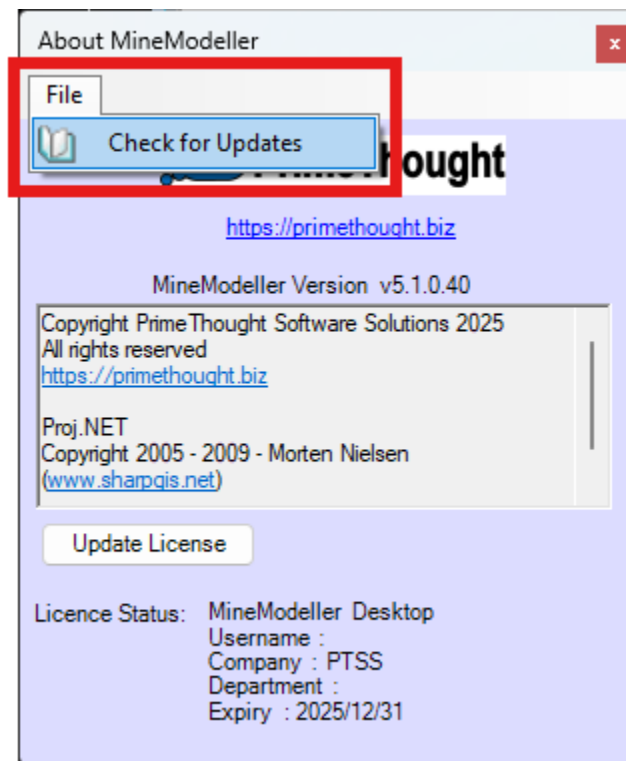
About MineModeller

x

File

Check for Updates

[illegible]ought

https://primethought.biz

MineModeller Version v5.1.0.40

Copyright PrimeThought Software Solutions 2025
All rights reserved
https://primethought.biz

Proj.NET
Copyright 2005 - 2009 - Morten Nielsen
(www.sharpgis.net)

Update License

Licence Status: MineModeller Desktop
Username :
Company : PTSS
Department :
Expiry : 2025/12/31